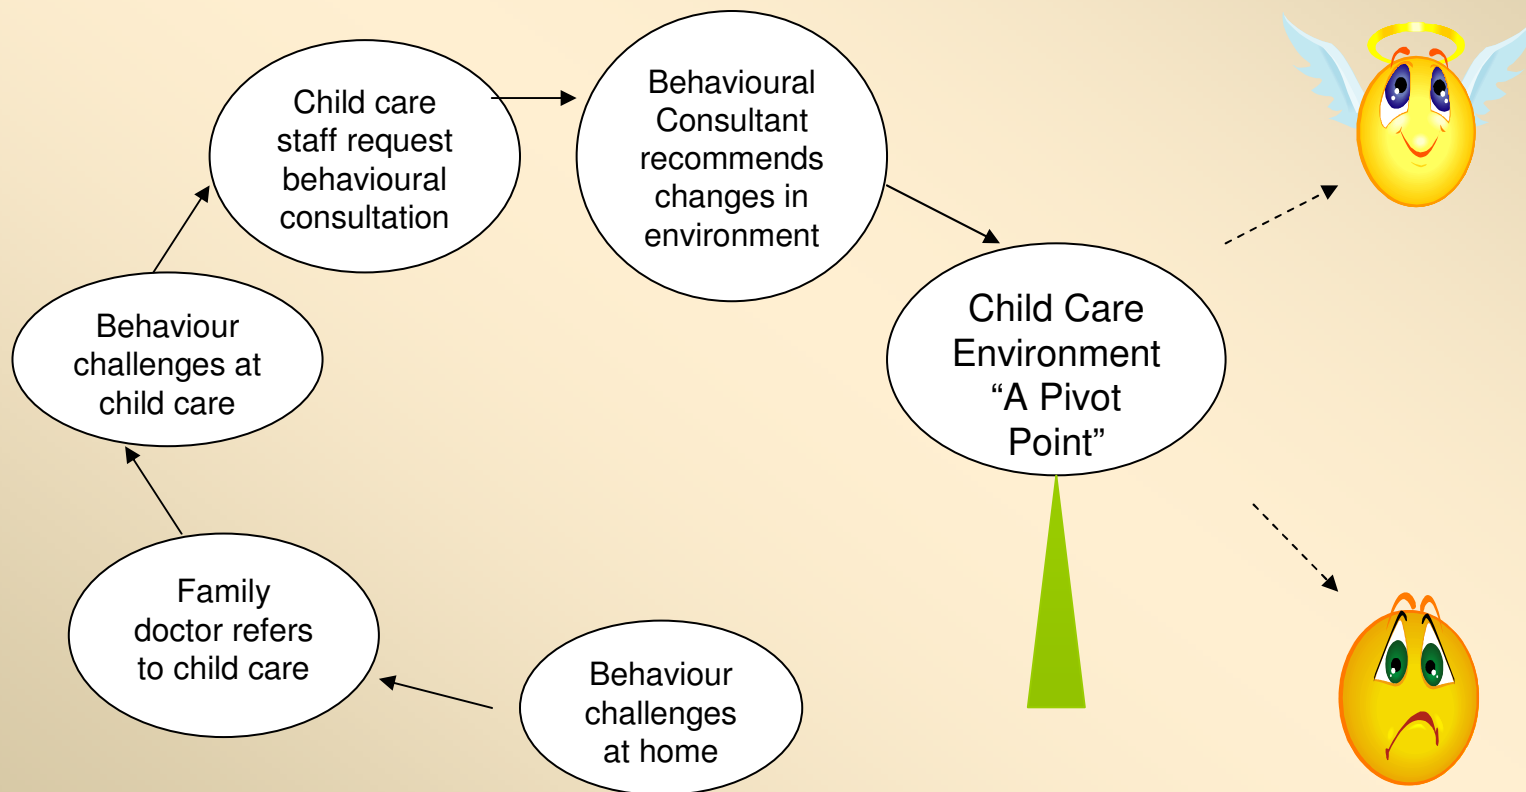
Behaviour challenges at home

Family doctor refers to child care

Behaviour challenges at child care

Child care staff request behavioural consultation

Behavioural Consultant recommends changes in environment

Child Care Environment “A Pivot Point”